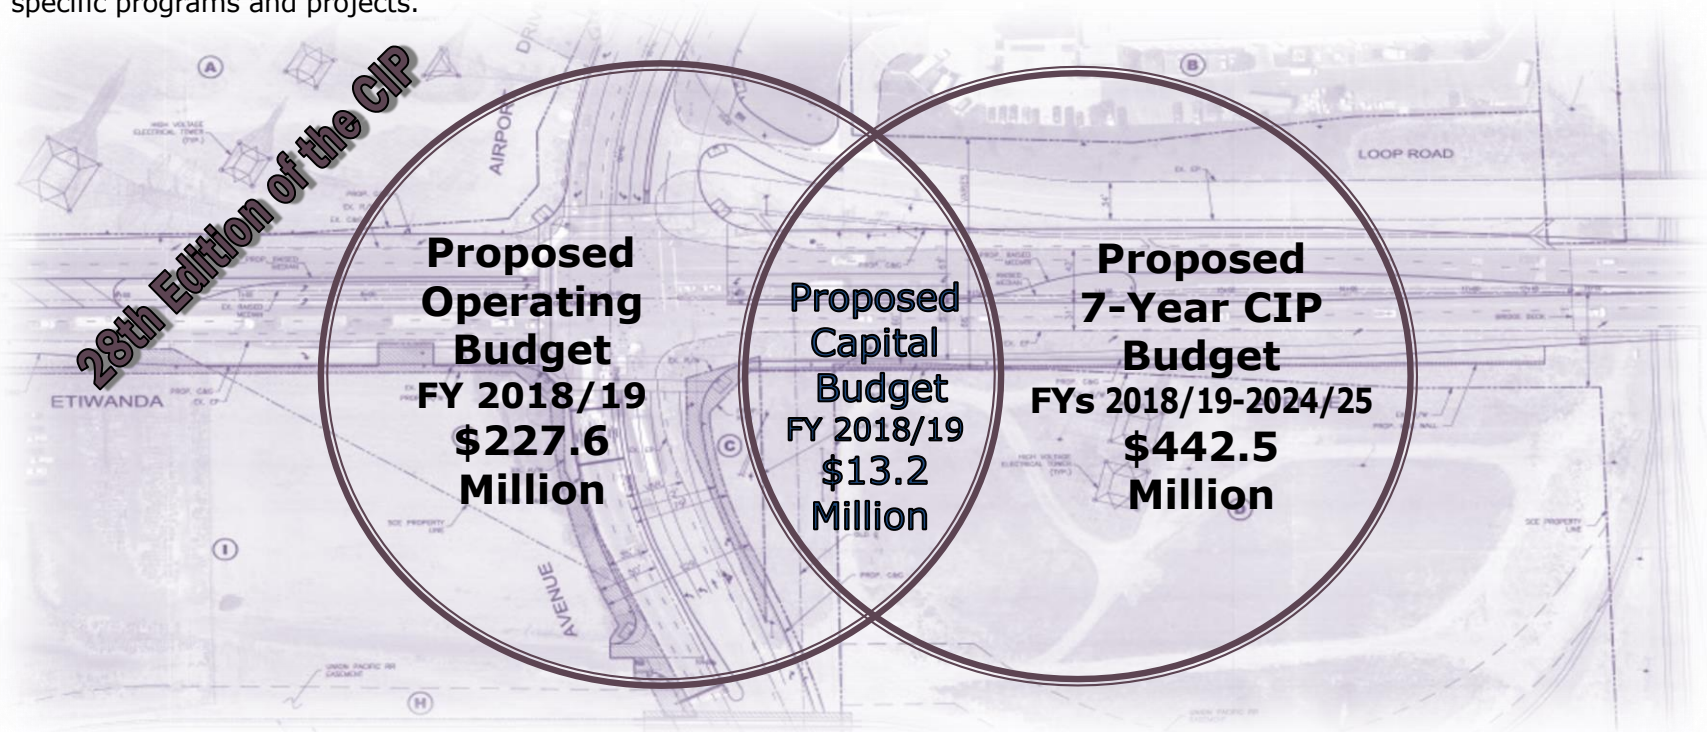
specific programs and projects.

28th Edition of the CIP

Proposed Operating Budget FY 2018/19 \$227.6 Million

Proposed Capital Budget FY 2018/19 \$13.2 Million

Proposed 7-Year CIP Budget FYs 2018/19-2024/25 \$442.5 Million

AIRPORT DRIVE

LOOP ROAD

ETIWANDA

AVENUE

A

B

C

I

H